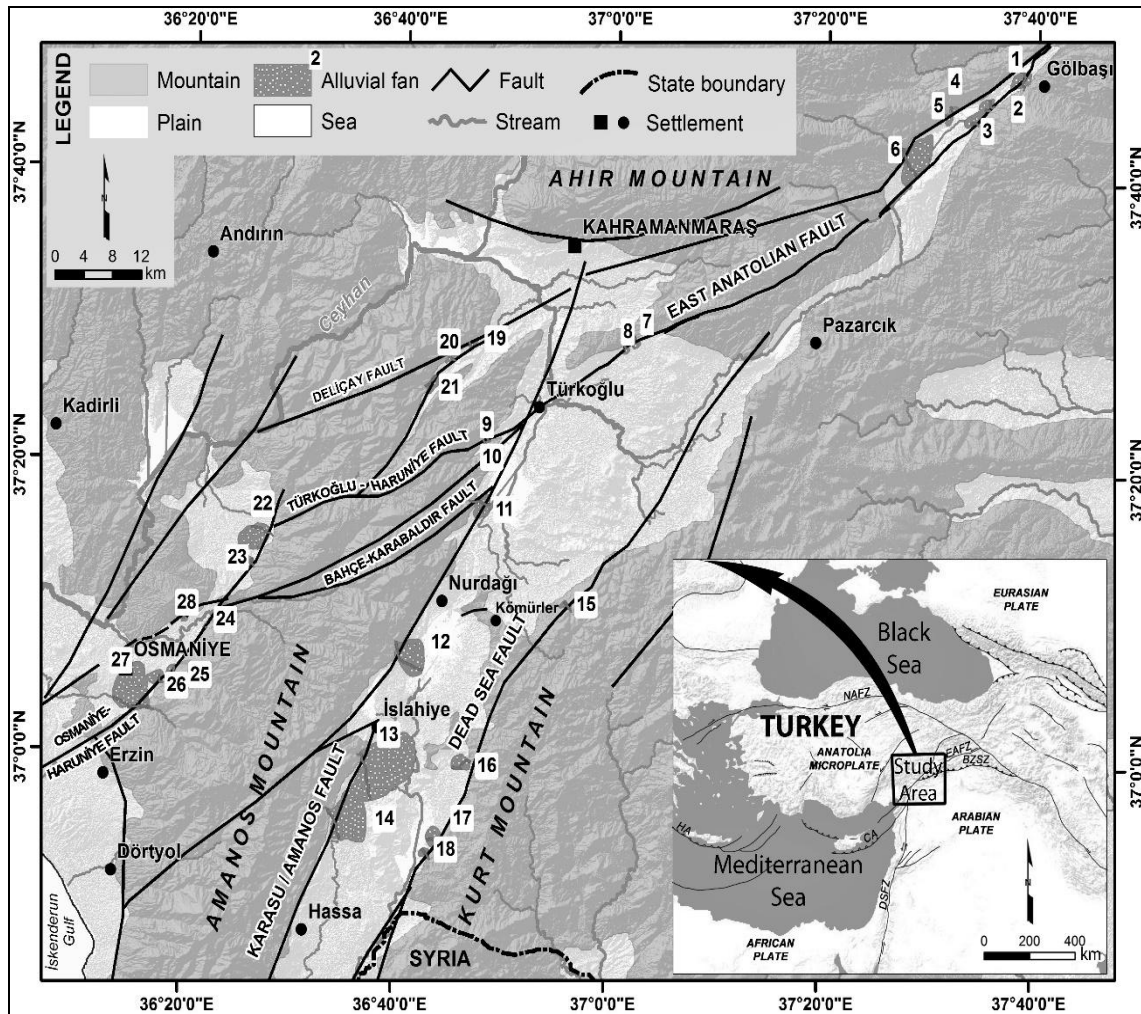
36°20'0"E 36°40'0"E 37°0'0"E 37°20'0"E 37°40'0"E

LEGEND
Mountain
Plain
2 Alluvial fan
Sea
Fault
Stream
State boundary
Settlement

0 4 8 12 km

37°40'0"N
37°20'0"N
37°0'0"N

AHIR MOUNTAIN
KAHRAMANMARAŞ
EAST ANATOLIAN FAULT
Gölbaşı
Andırın
Ceyhan
Pazarcık
Kadirli
DELİÇAY FAULT
Türkoğlu
TÜRKOĞLU - HARUNİYE FAULT
BAHÇE-KARABALDIR FAULT
Nurdağı
Kömürler
OSMANİYE
OSMANİYE-HARUNİYE FAULT
AMANOS MOUNTAIN
DEAD SEA FAULT
İslahiye
KARASU / AMANOS FAULT
KURT MOUNTAIN
Erzin
Dörtyol
Hassa
SYRIA
İskenderun Gulf

1 2 3 4 5 6 7 8 9 10 11 12 13 14 15 16 17 18 19 20 21 22 23 24 25 26 27 28

EURASIAN PLATE
Black Sea
NAFZ
TURKEY
ANATOLIA MICROPLATE
EAFZ
BZSZ
Study Area
ARABIAN PLATE
HA
CA
Mediterranean Sea
DSFZ
AFRICAN PLATE
0 200 400 km

36°20'0"E 36°40'0"E 37°0'0"E 37°20'0"E 37°40'0"E